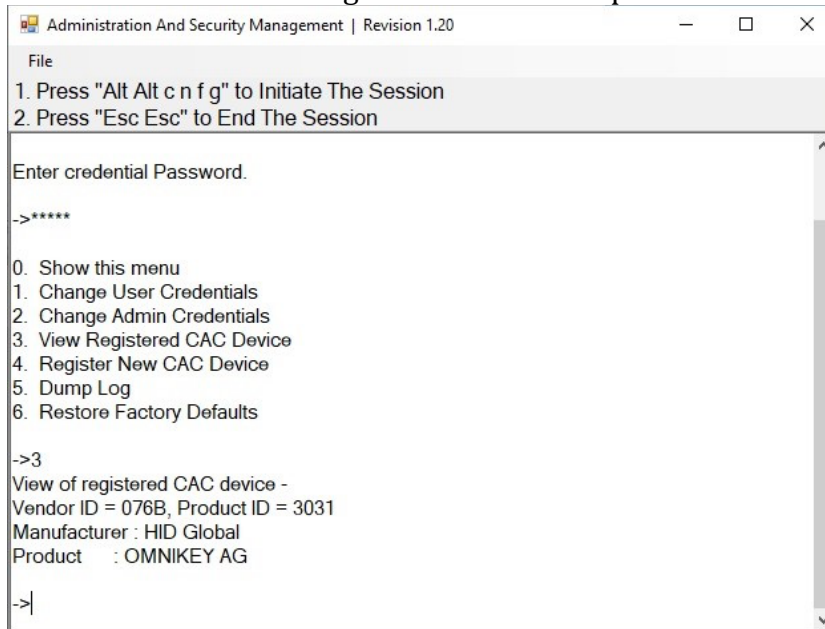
Administration And Security Management | Revision 1.20

File

1. Press "Alt Alt c n f g" to Initiate The Session
2. Press "Esc Esc" to End The Session

Enter credential Password.

->*****

0. Show this menu
1. Change User Credentials
2. Change Admin Credentials
3. View Registered CAC Device
4. Register New CAC Device
5. Dump Log
6. Restore Factory Defaults

->3
View of registered CAC device -
Vendor ID = 076B, Product ID = 3031
Manufacturer : HID Global
Product : OMNIKEY AG

->|